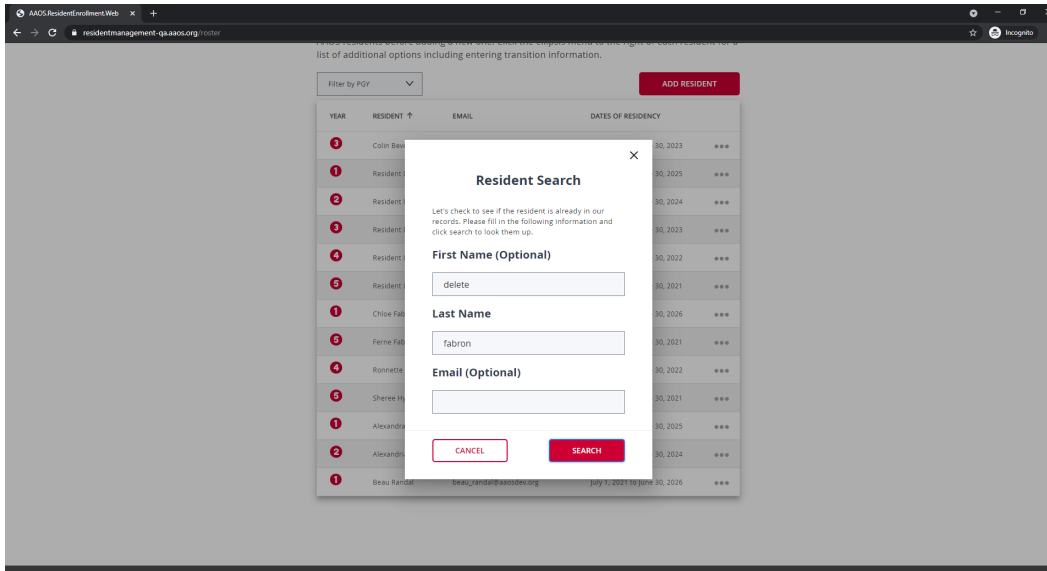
AAOS.ResidentEnrollment.Web ×

residentmanagement-qa.aaos.org/roster

Incognito

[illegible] list of additional options including entering transition information.

Filter by PGY

ADD RESIDENT

| YEAR | RESIDENT ↑ | EMAIL | DATES OF RESIDENCY | |
|---|---|---|---|---|
| 3 | Colin Beve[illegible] | | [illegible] 30, 2023 | ••• |
| 1 | Resident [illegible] | | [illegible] 30, 2025 | ••• |
| 2 | Resident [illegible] | | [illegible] 30, 2024 | ••• |
| 3 | Resident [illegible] | | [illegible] 30, 2023 | ••• |
| 4 | Resident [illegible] | | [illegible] 30, 2022 | ••• |
| 5 | Resident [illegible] | | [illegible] 30, 2021 | ••• |
| 1 | Chloe Fab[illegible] | | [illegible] 30, 2026 | ••• |
| 5 | Ferne Fab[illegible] | | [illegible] 30, 2021 | ••• |
| 4 | Ronnette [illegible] | | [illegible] 30, 2022 | ••• |
| 5 | Sheree Hy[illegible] | | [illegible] 30, 2021 | ••• |
| 1 | Alexandra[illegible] | | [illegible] 30, 2025 | ••• |
| 2 | Alexandri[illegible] | | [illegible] 30, 2024 | ••• |
| 1 | Beau Randal | beau_randal@aaosdev.org | July 1, 2021 to June 30, 2026 | ••• |

×

Resident Search

Let's check to see if the resident is already in our records. Please fill in the following information and click search to look them up.

First Name (Optional)

delete

Last Name

fabron

Email (Optional)

CANCEL

SEARCH